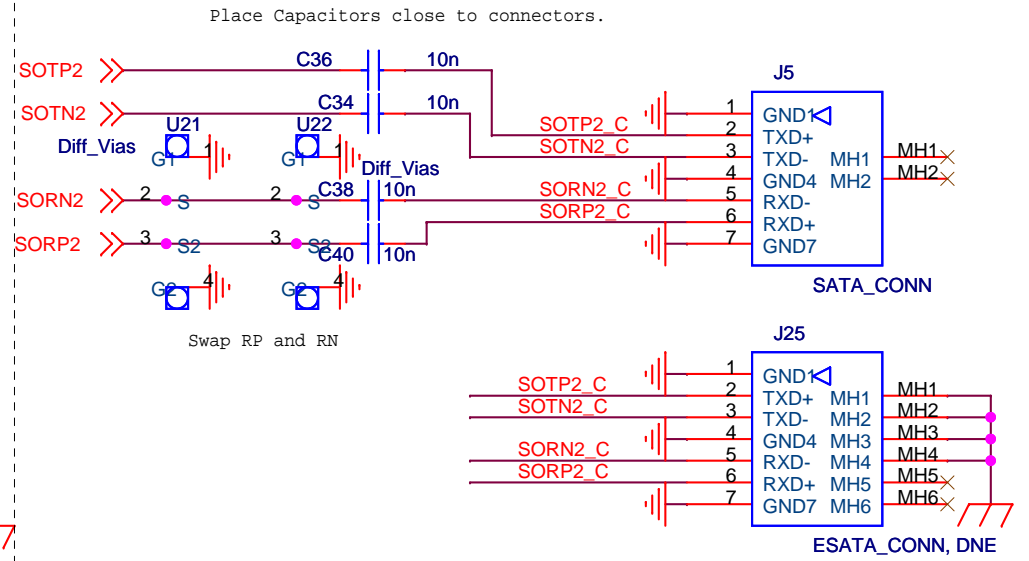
Place Capacitors close to connectors.

SOTP2
SOTN2
C36
10n
C34
10n
U21
U22
Diff_Vias
G1
1
G1
1
Diff_Vias
SORN2
2
S
2
S
C38
10n
SORP2
3
S2
3
S2
C40
10n
G2
4
G2
4

Swap RP and RN

SOTP2_C
SOTN2_C
SORN2_C
SORP2_C

J5
1 GND1
2 TXD+
3 TXD-
4 GND4
5 RXD-
6 RXD+
7 GND7
MH1
MH2
MH1
MH2
SATA_CONN

J25
SOTP2_C
SOTN2_C
SORN2_C
SORP2_C
1 GND1
2 TXD+
3 TXD-
4 GND4
5 RXD-
6 RXD+
7 GND7
MH1
MH2
MH3
MH4
MH5
MH6
MH1
MH2
MH3
MH4
MH5
MH6
ESATA_CONN, DNE

7